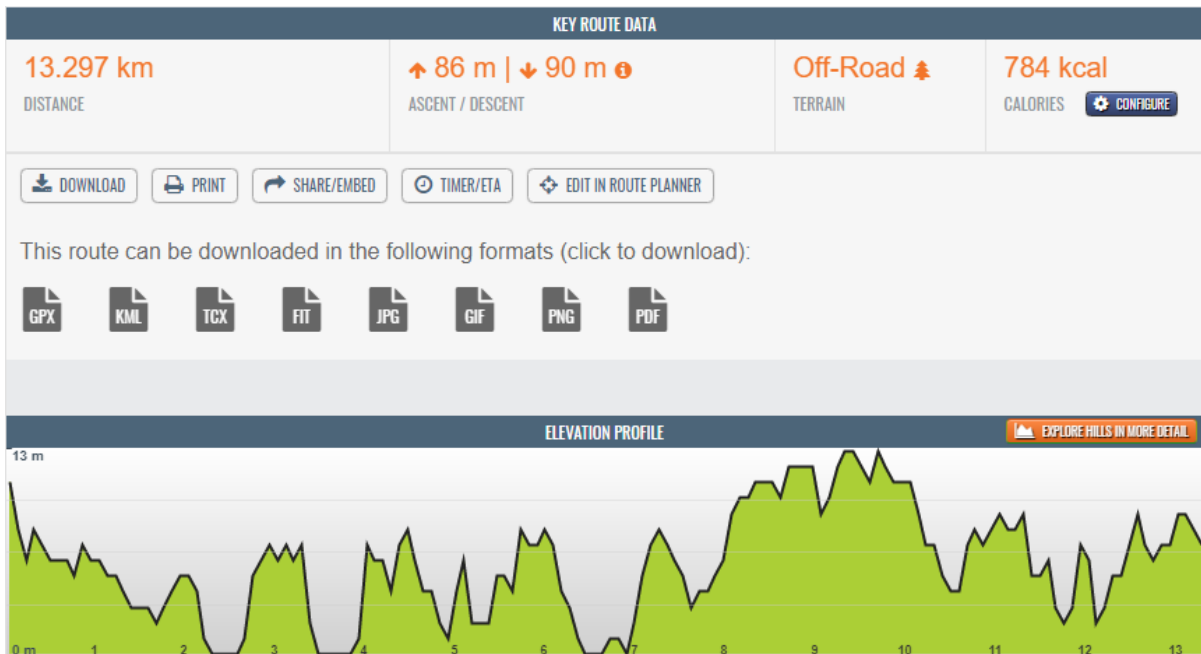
KEY ROUTE DATA

13.297 km
DISTANCE

86 m | 90 m
ASCENT / DESCENT

Off-Road
TERRAIN

784 kcal
CALORIES CONFIGURE

DOWNLOAD PRINT SHARE/EMBED TIMER/ETA EDIT IN ROUTE PLANNER

This route can be downloaded in the following formats (click to download):

GPX KML TCX FIT JPG GIF PNG PDF

ELEVATION PROFILE

EXPLORE HILLS IN MORE DETAIL

13 m

0 m 1 2 3 4 5 6 7 8 9 10 11 12 13